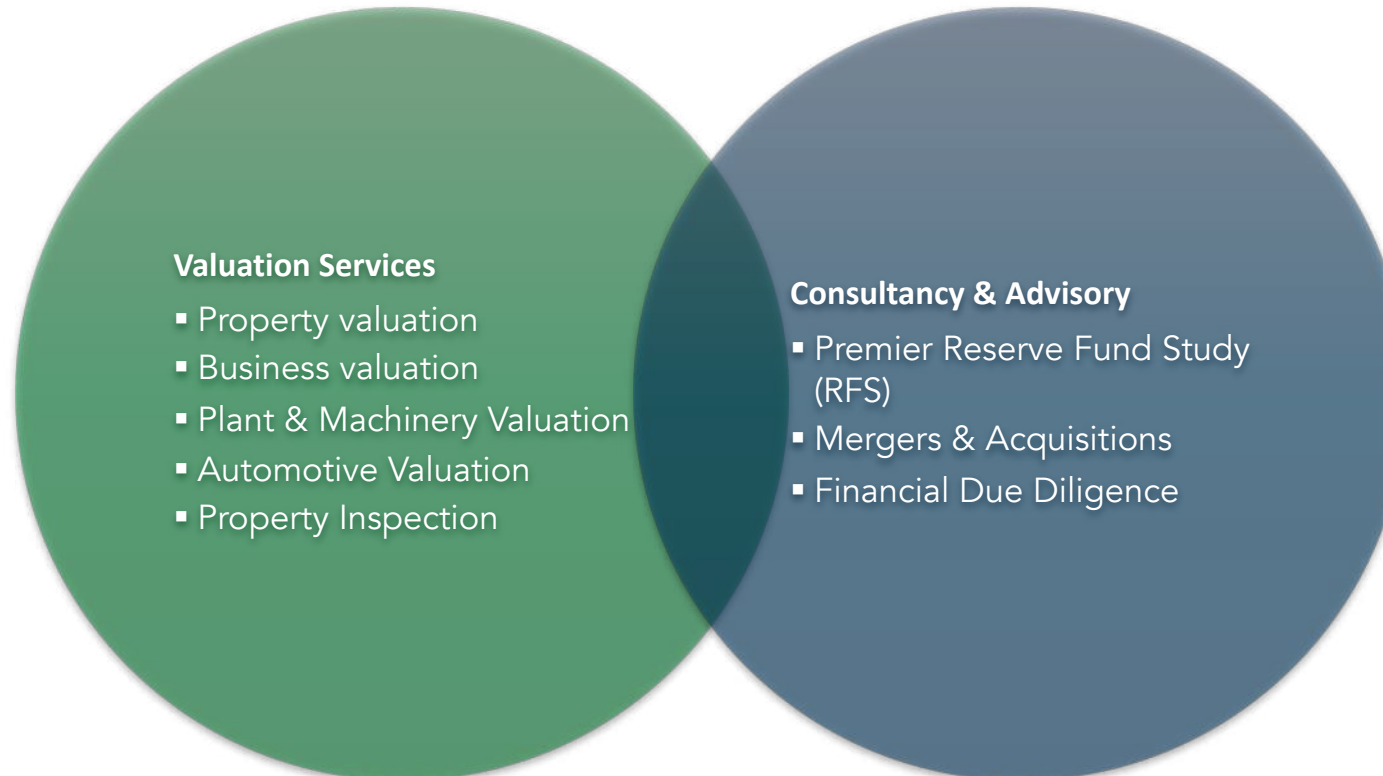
Valuation Services
- Property valuation
- Business valuation
- Plant & Machinery Valuation
- Automotive Valuation
- Property Inspection

Consultancy & Advisory
- Premier Reserve Fund Study (RFS)
- Mergers & Acquisitions
- Financial Due Diligence